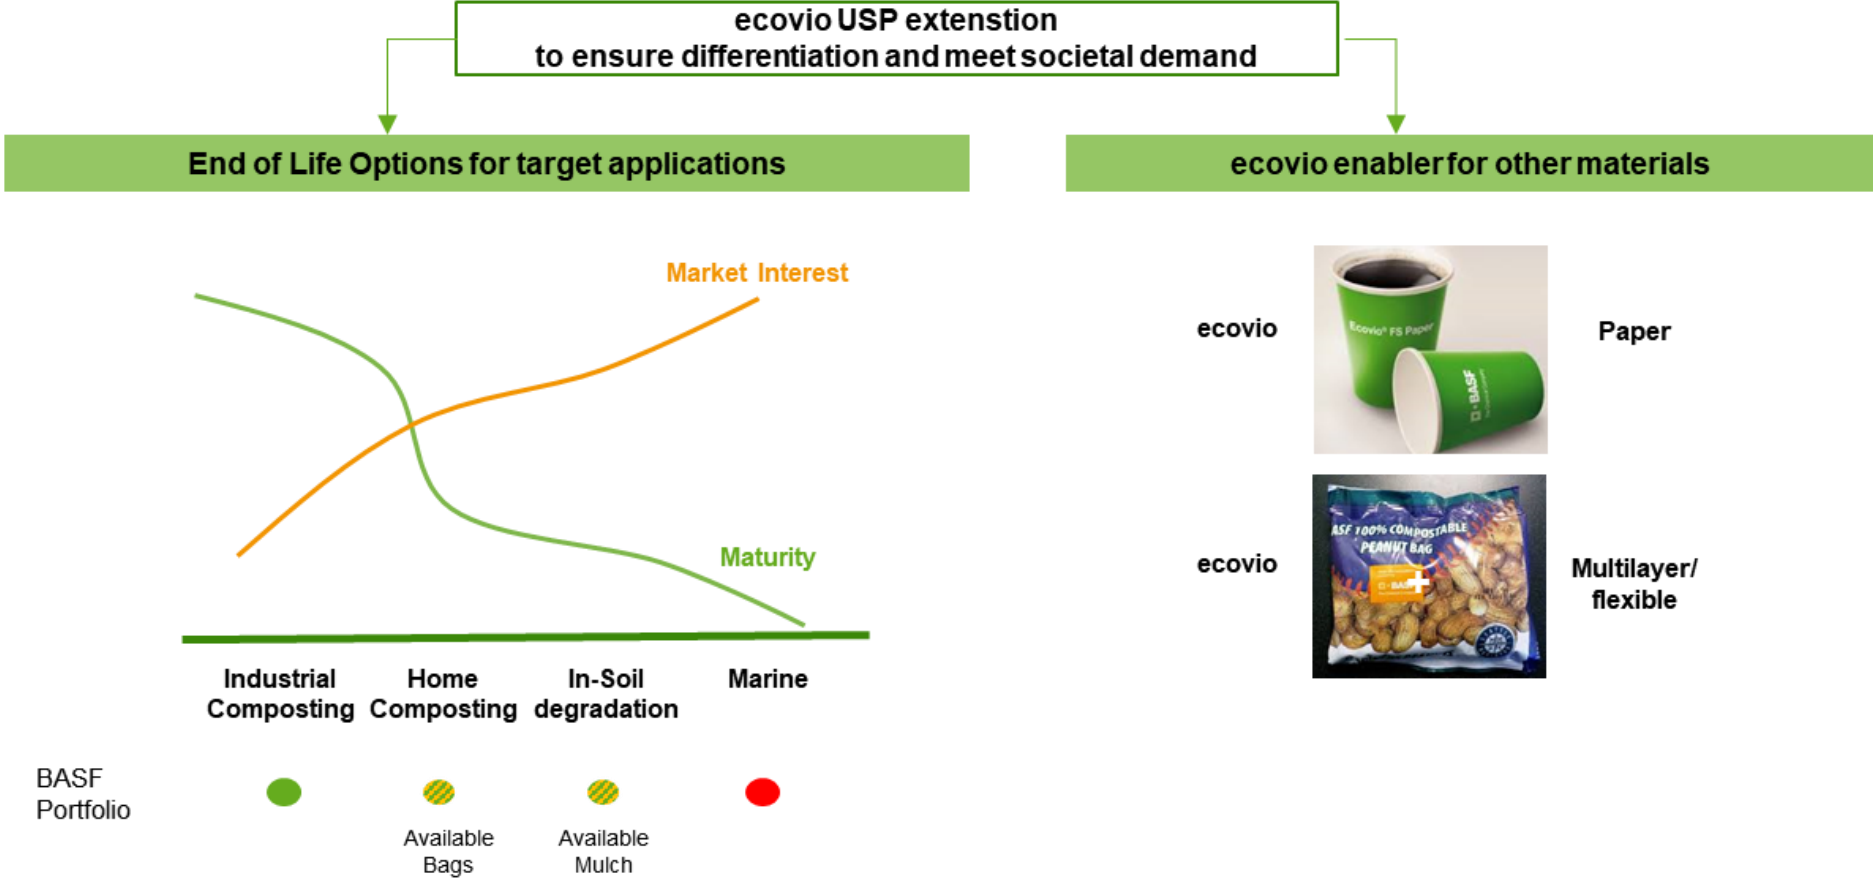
ecovio USP extenstion
to ensure differentiation and meet societal demand

End of Life Options for target applications

Market Interest

Maturity

Industrial Composting

Home Composting

In-Soil degradation

Marine

BASF Portfolio

Available Bags

Available Mulch

ecovio enabler for other materials

ecovio

Ecovio® FS Paper

BASF

Paper

ecovio

BASF 100% COMPOSTABLE PEANUT BAG

BASF

Multilayer/ flexible